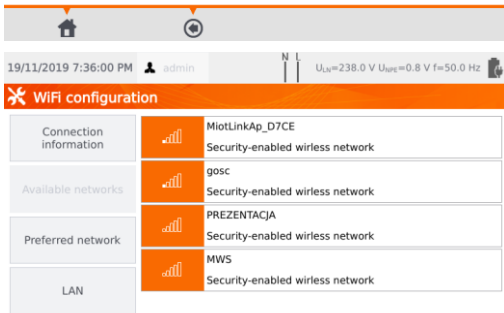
19/11/2019 7:36:00 PM admin

N L

$U_{LN}$=238.0 V $U_{NPE}$=0.8 V f=50.0 Hz

WiFi configuration

Connection information

Available networks

Preferred network

LAN

MiotLinkAp_D7CE
Security-enabled wirless network

gosc
Security-enabled wirless network

PREZENTACJA
Security-enabled wirless network

MWS
Security-enabled wirless network